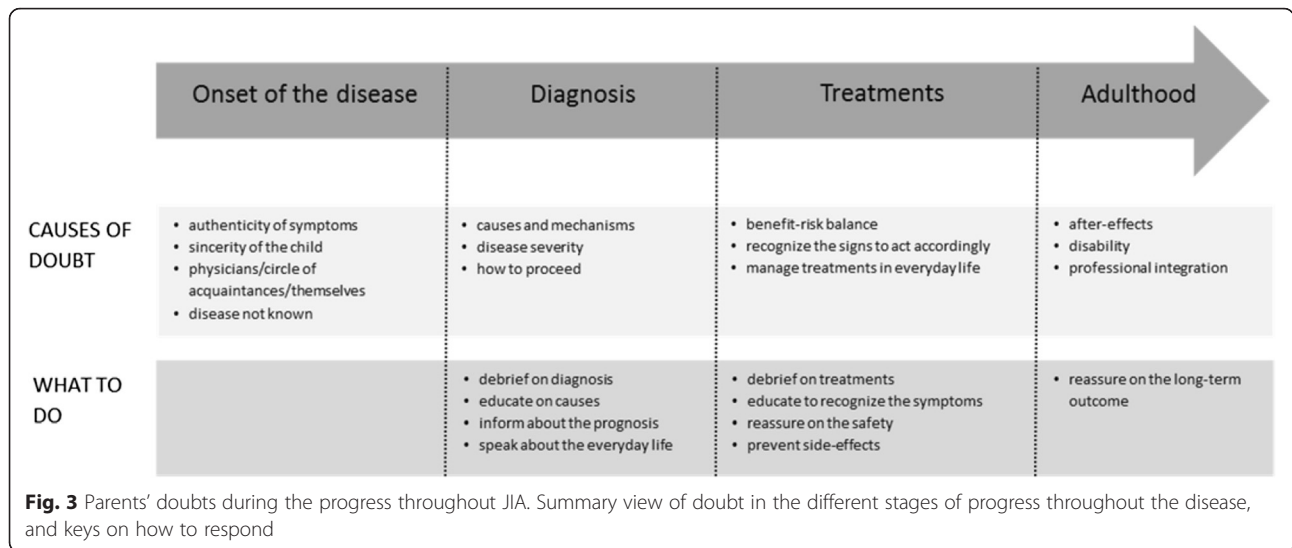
| | Onset of the disease | Diagnosis | Treatments | Adulthood |
|---|---|---|---|---|
| CAUSES OF DOUBT | • authenticity of symptoms<br>• sincerity of the child<br>• physicians/circle of acquaintances/themselves<br>• disease not known | • causes and mechanisms<br>• disease severity<br>• how to proceed | • benefit-risk balance<br>• recognize the signs to act accordingly<br>• manage treatments in everyday life | • after-effects<br>• disability<br>• professional integration |
| WHAT TO DO | | • debrief on diagnosis<br>• educate on causes<br>• inform about the prognosis<br>• speak about the everyday life | • debrief on treatments<br>• educate to recognize the symptoms<br>• reassure on the safety<br>• prevent side-effects | • reassure on the long-term outcome |

**Fig. 3** Parents' doubts during the progress throughout JIA. Summary view of doubt in the different stages of progress throughout the disease, and keys on how to respond